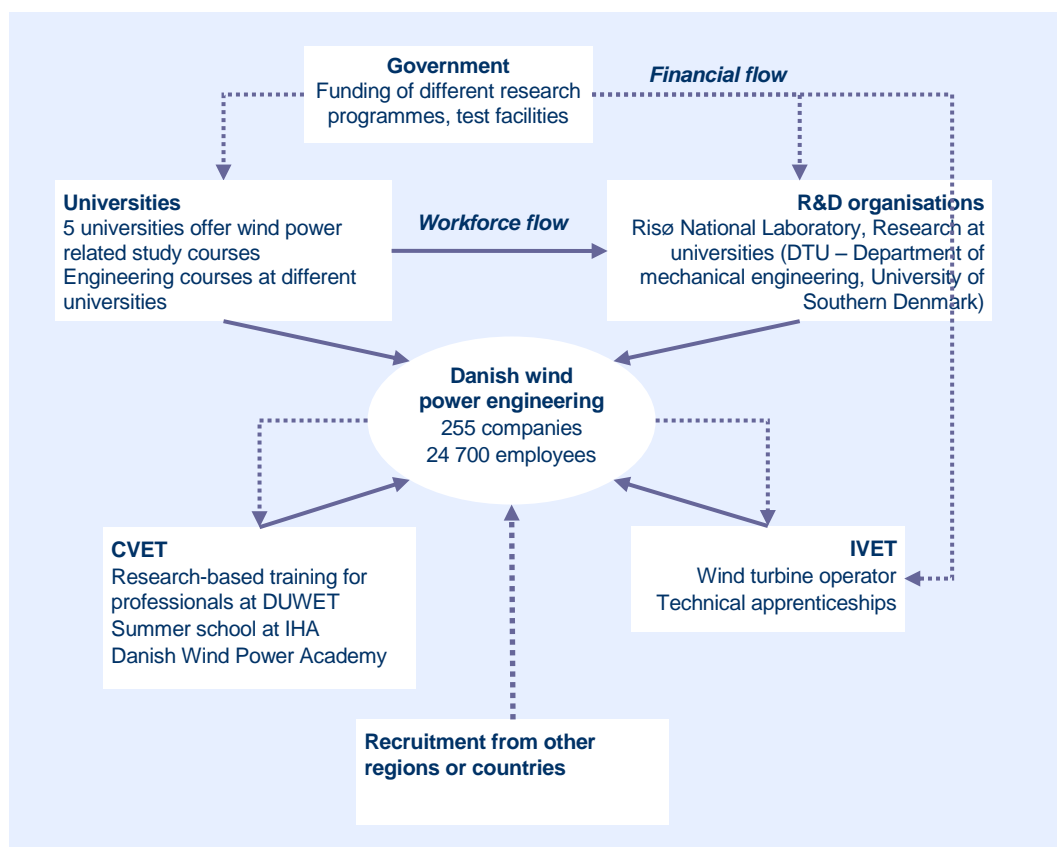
Government
Funding of different research programmes, test facilities

Financial flow

Universities
5 universities offer wind power related study courses
Engineering courses at different universities

Workforce flow

R&D organisations
Risø National Laboratory, Research at universities (DTU – Department of mechanical engineering, University of Southern Denmark)

Danish wind power engineering
255 companies
24 700 employees

CVET
Research-based training for professionals at DUWET
Summer school at IHA
Danish Wind Power Academy

IVET
Wind turbine operator
Technical apprenticeships

Recruitment from other regions or countries